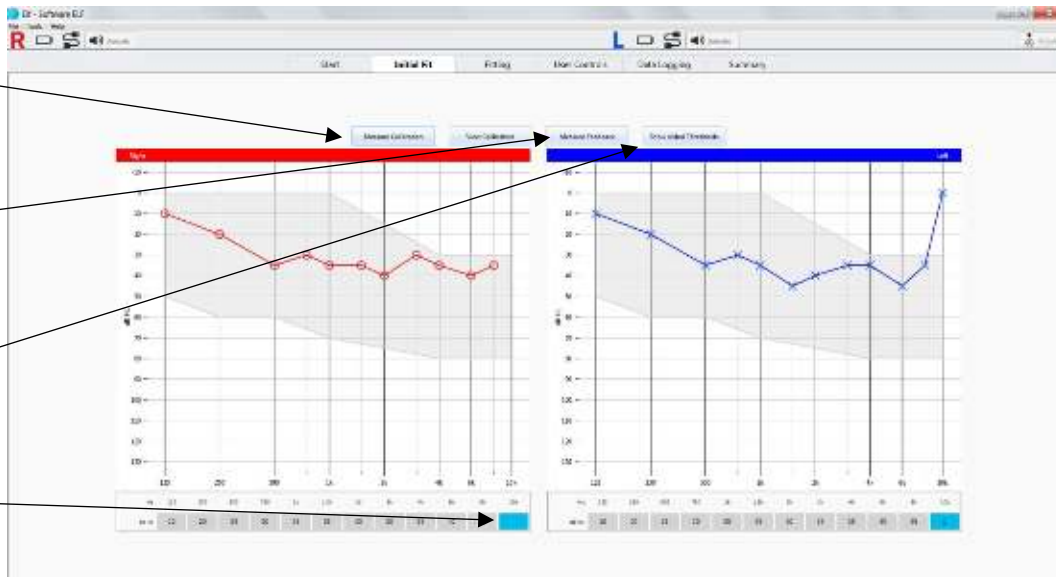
Start

Initial Fit

Fitting

User Controls

Data Logging

Summary

Measure Calibration

Save Calibration

Measure Thresholds

Show Initial Thresholds

Right

Left

125

250

500

1k

2k

4k

8k

12k

125

250

500

1k

2k

4k

6k

8k